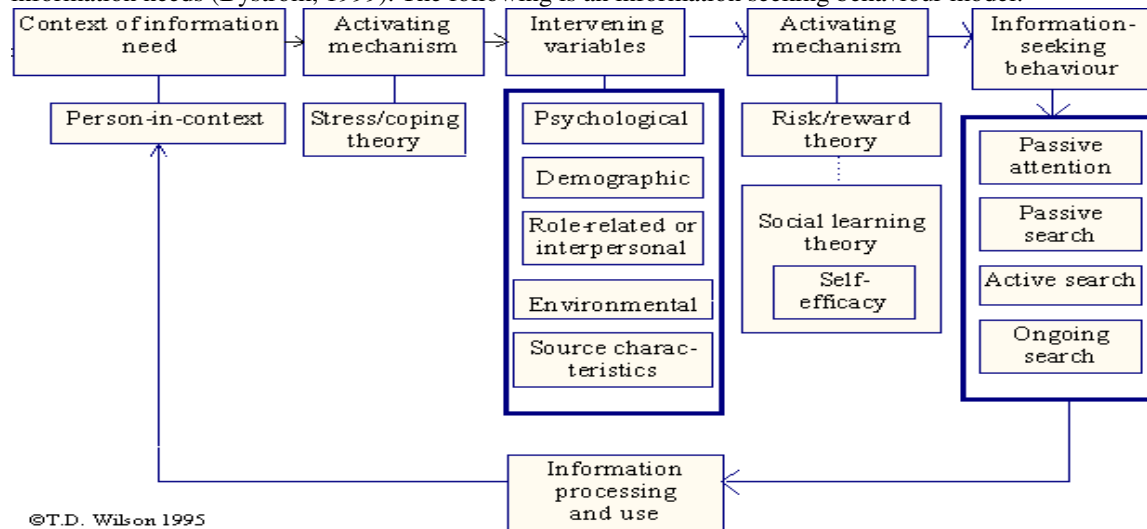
information needs (Dyson, 1999). The following is an information seeking behaviour model.

Context of information need

Activating mechanism

Intervening variables

Activating mechanism

Information-seeking behaviour

Person-in-context

Stress/coping theory

Psychological

Demographic

Role-related or interpersonal

Environmental

Source characteristics

Risk/reward theory

Social learning theory

Self-efficacy

Passive attention

Passive search

Active search

Ongoing search

Information processing and use

©T.D. Wilson 1995